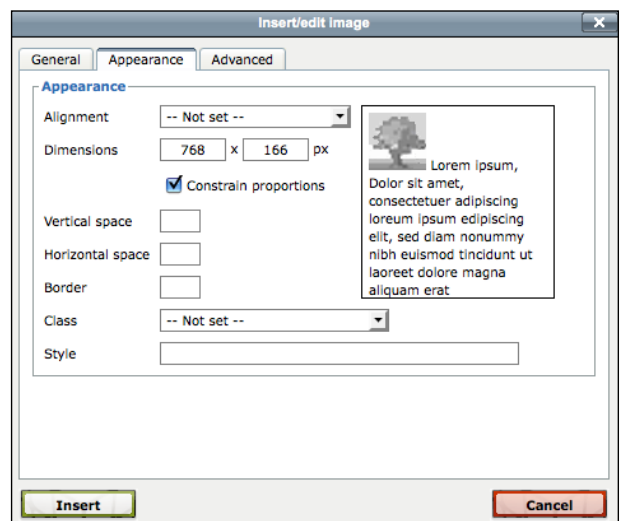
Insert/edit image

General | Appearance | Advanced

Appearance

Alignment -- Not set --

Dimensions 768 x 166 px

Constrain proportions

Vertical space

Horizontal space

Border

Class -- Not set --

Style

Lorem ipsum, Dolor sit amet, consectetuer adipiscing loreum ipsum edipiscing elit, sed diam nonummy nibh euismod tincidunt ut laoreet dolore magna aliquam erat

Insert

Cancel